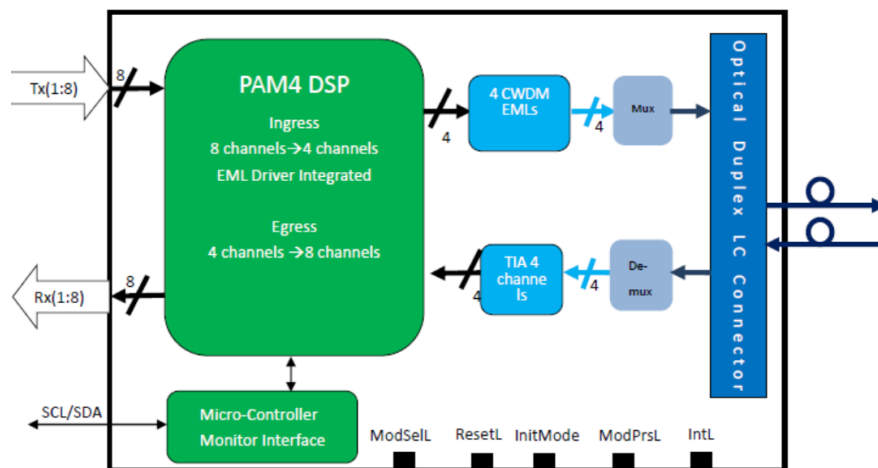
Tx(1:8)

8

PAM4 DSP

Ingress

8 channels→4 channels

EML Driver Integrated

Egress

4 channels →8 channels

4

4 CWDM EMLs

4

Mux

Optical Duplex LC Connector

TIA 4 channels

4

4

De-mux

8

Rx(1:8)

SCL/SDA

Micro-Controller Monitor Interface

ModSelL

ResetL

InitMode

ModPrsL

IntL